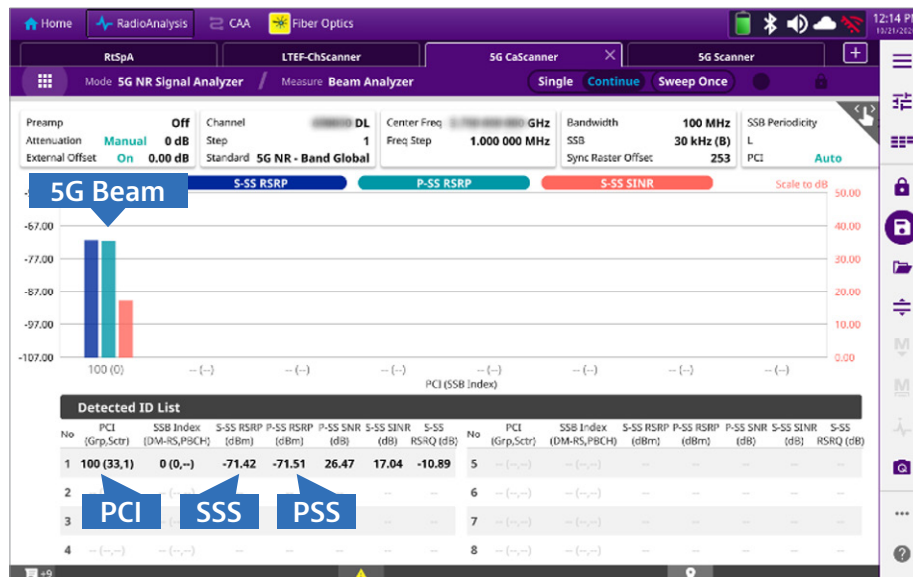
Home | RadioAnalysis | CAA | Fiber Optics | 12:14 P

RtSpA | LTEF-ChScanner | 5G CaScanner | 5G Scanner

Mode 5G NR Signal Analyzer / Measure Beam Analyzer | Single | Continue | Sweep Once

Preamp Off
Attenuation Manual 0 dB
External Offset On 0.00 dB

Channel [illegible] DL
Step 1
Standard 5G NR - Band Global

Center Freq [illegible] GHz
Freq Step 1.000 000 MHz

Bandwidth 100 MHz
SSB 30 kHz (B)
Sync Raster Offset 253

SSB Periodicity
L
PCI Auto

5G Beam

S-SS RSRP | P-SS RSRP | S-SS SINR | Scale to dB

-67.00
-77.00
-87.00
-97.00
-107.00

50.00
40.00
30.00
20.00
10.00
0.00

100 (0) | -- (--) | -- (--) | -- (--) | -- (--) | -- (--) | -- (--) | -- (--)
PCI (SSB Index)

Detected ID List

| No | PCI (Grp,Sctr) | SSB Index (DM-RS,PBCH) | S-SS RSRP (dBm) | P-SS RSRP (dBm) | P-SS SNR (dB) | S-SS SINR (dB) | S-SS RSRQ (dB) | No | PCI (Grp,Sctr) | SSB Index (DM-RS,PBCH) | S-SS RSRP (dBm) | P-SS RSRP (dBm) | P-SS SNR (dB) | S-SS SINR (dB) | S-SS RSRQ (dB) |
|---|---|---|---|---|---|---|---|---|---|---|---|---|---|---|---|
| 1 | 100 (33,1) | 0 (0,--) | -71.42 | -71.51 | 26.47 | 17.04 | -10.89 | 5 | -- (--,--) | -- (--,--) | -- | -- | -- | -- | -- |
| 2 | | | | | | -- | -- | 6 | -- (--,--) | -- (--,--) | -- | -- | -- | -- | -- |
| 3 | | | | | | -- | -- | 7 | -- (--,--) | -- (--,--) | -- | -- | -- | -- | -- |
| 4 | -- (--,--) | -- (--,--) | | | | | | 8 | -- (--,--) | -- (--,--) | -- | -- | -- | -- | -- |

PCI | SSS | PSS